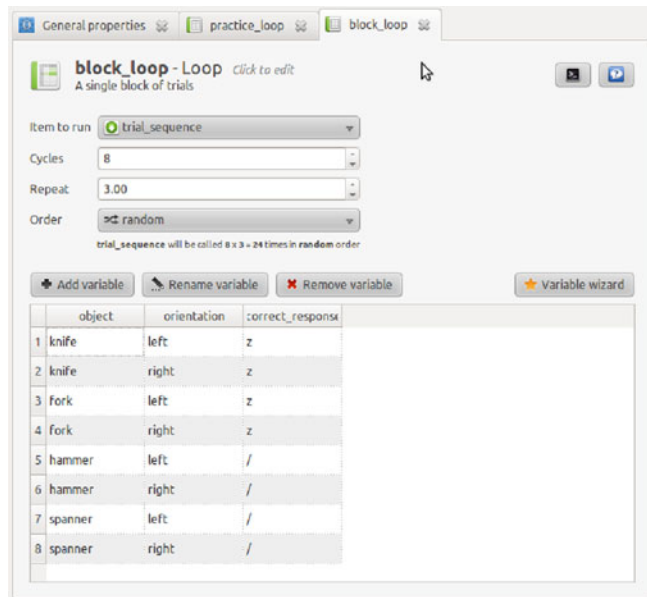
General properties | practice_loop | block_loop

block_loop - Loop Click to edit
A single block of trials

Item to run trial_sequence
Cycles 8
Repeat 3.00
Order random
trial_sequence will be called 8 x 3 = 24 times in random order

Add variable | Rename variable | Remove variable | Variable wizard

| | object | orientation | correct_respons |
|---|---|---|---|
| 1 | knife | left | z |
| 2 | knife | right | z |
| 3 | fork | left | z |
| 4 | fork | right | z |
| 5 | hammer | left | / |
| 6 | hammer | right | / |
| 7 | spanner | left | / |
| 8 | spanner | right | / |